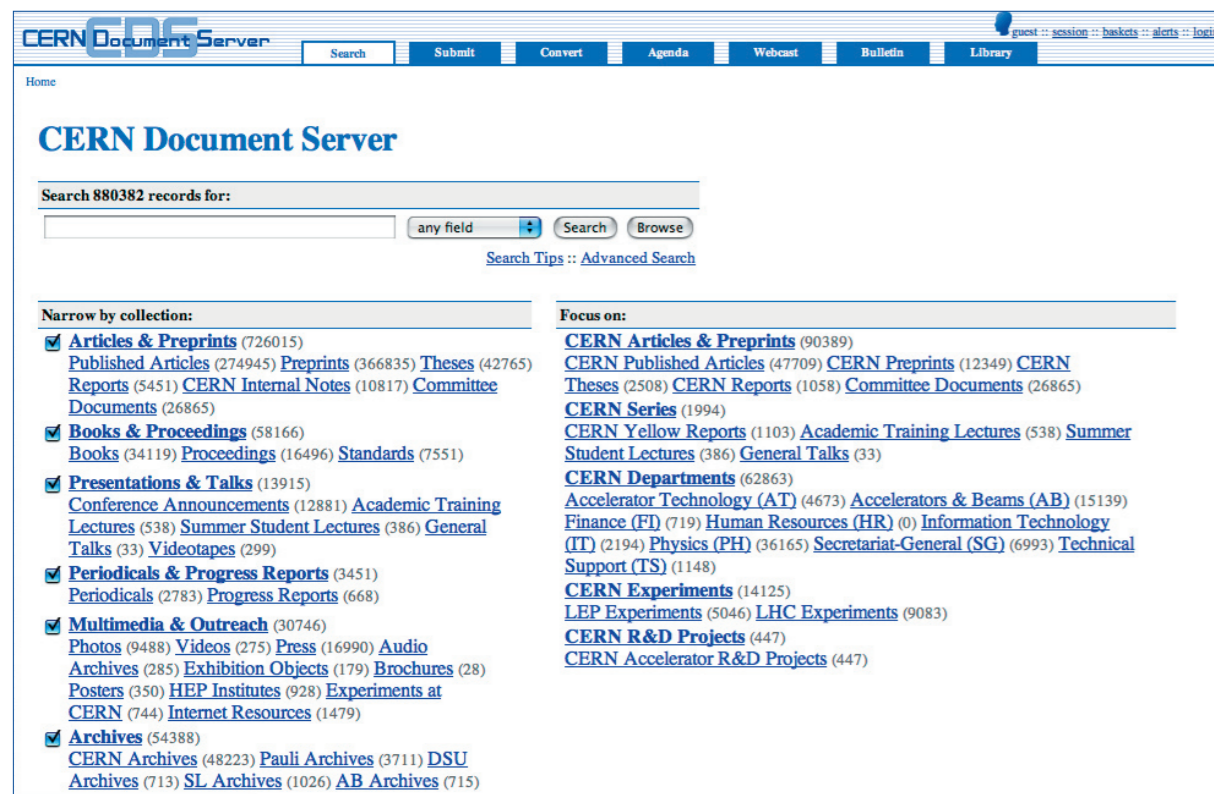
CERN Document Server CDS

guest :: session :: baskets :: alerts :: login

Search Submit Convert Agenda Webcast Bulletin Library

Home

CERN Document Server

Search 880382 records for:

any field Search Browse

Search Tips :: Advanced Search

Narrow by collection:

Articles & Preprints (726015)
Published Articles (274945) Preprints (366835) Theses (42765) Reports (5451) CERN Internal Notes (10817) Committee Documents (26865)

Books & Proceedings (58166)
Books (34119) Proceedings (16496) Standards (7551)

Presentations & Talks (13915)
Conference Announcements (12881) Academic Training Lectures (538) Summer Student Lectures (386) General Talks (33) Videotapes (299)

Periodicals & Progress Reports (3451)
Periodicals (2783) Progress Reports (668)

Multimedia & Outreach (30746)
Photos (9488) Videos (275) Press (16990) Audio Archives (285) Exhibition Objects (179) Brochures (28) Posters (350) HEP Institutes (928) Experiments at CERN (744) Internet Resources (1479)

Archives (54388)
CERN Archives (48223) Pauli Archives (3711) DSU Archives (713) SL Archives (1026) AB Archives (715)

Focus on:

CERN Articles & Preprints (90389)
CERN Published Articles (47709) CERN Preprints (12349) CERN Theses (2508) CERN Reports (1058) Committee Documents (26865)

CERN Series (1994)
CERN Yellow Reports (1103) Academic Training Lectures (538) Summer Student Lectures (386) General Talks (33)

CERN Departments (62863)
Accelerator Technology (AT) (4673) Accelerators & Beams (AB) (15139) Finance (FI) (719) Human Resources (HR) (0) Information Technology (IT) (2194) Physics (PH) (36165) Secretariat-General (SG) (6993) Technical Support (TS) (1148)

CERN Experiments (14125)
LEP Experiments (5046) LHC Experiments (9083)

CERN R&D Projects (447)
CERN Accelerator R&D Projects (447)